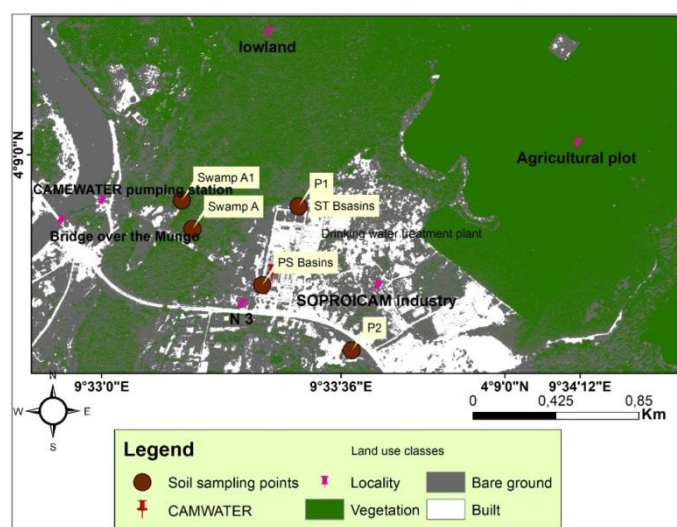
lowland

4°9'0"N

Agricultural plot

Swamp A1

CAMEWATER pumping station

P1

Swamp A

ST Bsasins

Bridge over the Mungo

Drinking water treatment plant

PS Basins

SOPROICAM industry

N 3

P2

9°33'0"E

9°33'36"E

4°9'0"N

9°34'12"E

N

W

E

S

0

0,425

0,85

Km

Legend

Land use classes

Soil sampling points

Locality

Bare ground

CAMWATER

Vegetation

Built